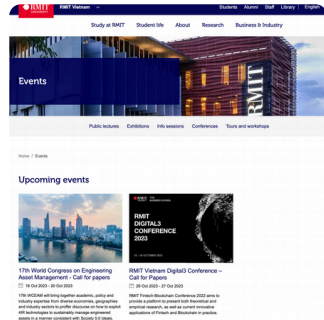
RMIT UNIVERSITY

RMIT Vietnam

Students | Alumni | Staff | Library | English

Study at RMIT | Student life | About | Research | Business & Industry

Events

Public lectures | Exhibitions | Info sessions | Conferences | Tours and workshops

Home / Events

Upcoming events

17th World Congress on Engineering Asset Management - Call for papers

16 Oct 2023 - 20 Oct 2023

17th WCEAM will bring together academic, policy and industry expertise from diverse economies, geographies and industry sectors to proffer discourse on how to exploit 4IR technologies to sustainably manage engineered assets in a manner consistent with Society 5.0 ideals.

RMIT DIGITAL3 CONFERENCE 2023

RMIT Vietnam Digital3 Conference - Call for Papers

26 Oct 2023 - 27 Oct 2023

RMIT Fintech-Blockchain Conference 2022 aims to provide a platform to present both theoretical and empirical research, as well as current innovative applications of Fintech and Blockchain in practice.